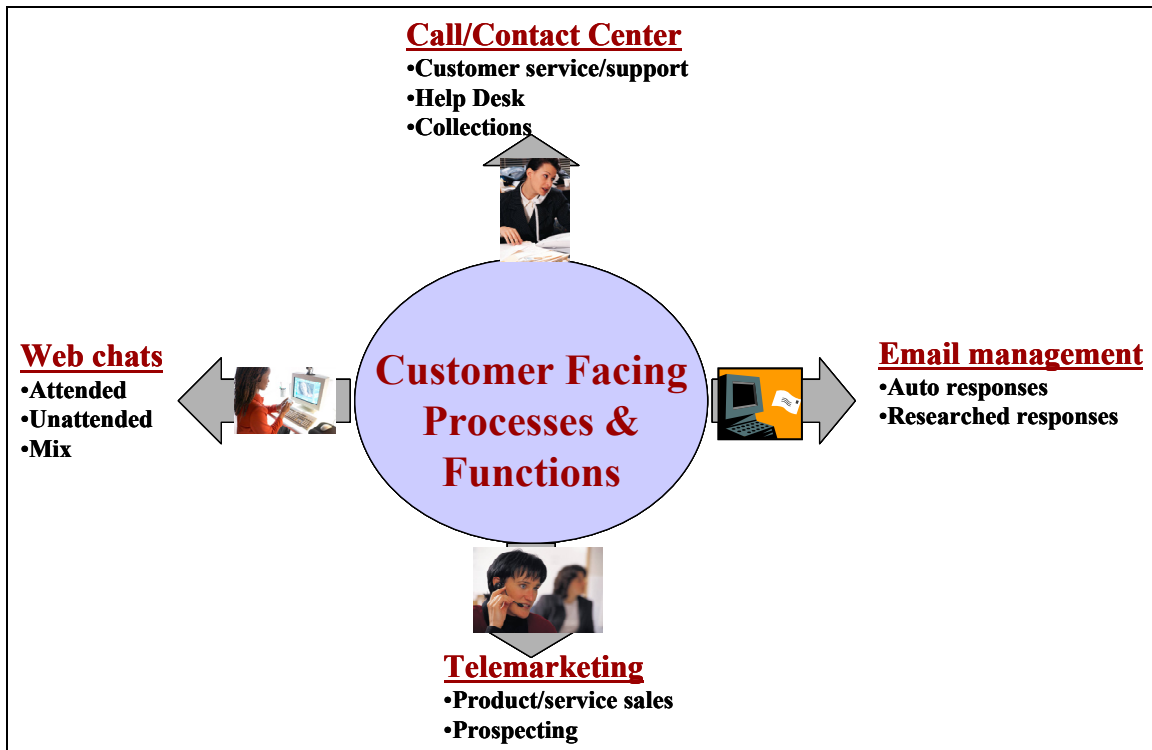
Call/Contact Center
•Customer service/support
•Help Desk
•Collections

Web chats
•Attended
•Unattended
•Mix

Customer Facing Processes & Functions

Email management
•Auto responses
•Researched responses

Telemarketing
•Product/service sales
•Prospecting